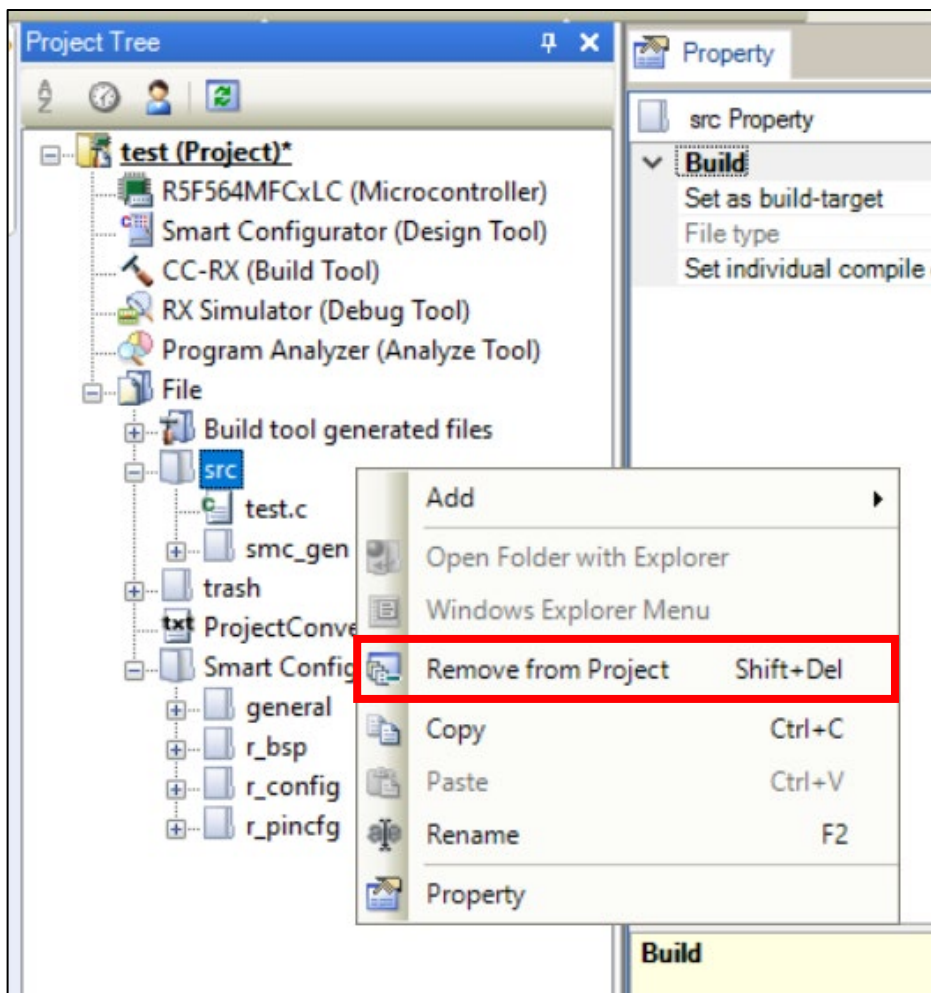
Project Tree

test (Project)*
R5F564MFCxLC (Microcontroller)
Smart Configurator (Design Tool)
CC-RX (Build Tool)
RX Simulator (Debug Tool)
Program Analyzer (Analyze Tool)
File
Build tool generated files
src
test.c
smc_gen
trash
txt ProjectConve
Smart Config
general
r_bsp
r_config
r_pincfg

Property
src Property
Build
Set as build-target
File type
Set individual compile

Add
Open Folder with Explorer
Windows Explorer Menu
Remove from Project Shift+Del
Copy Ctrl+C
Paste Ctrl+V
Rename F2
Property

Build